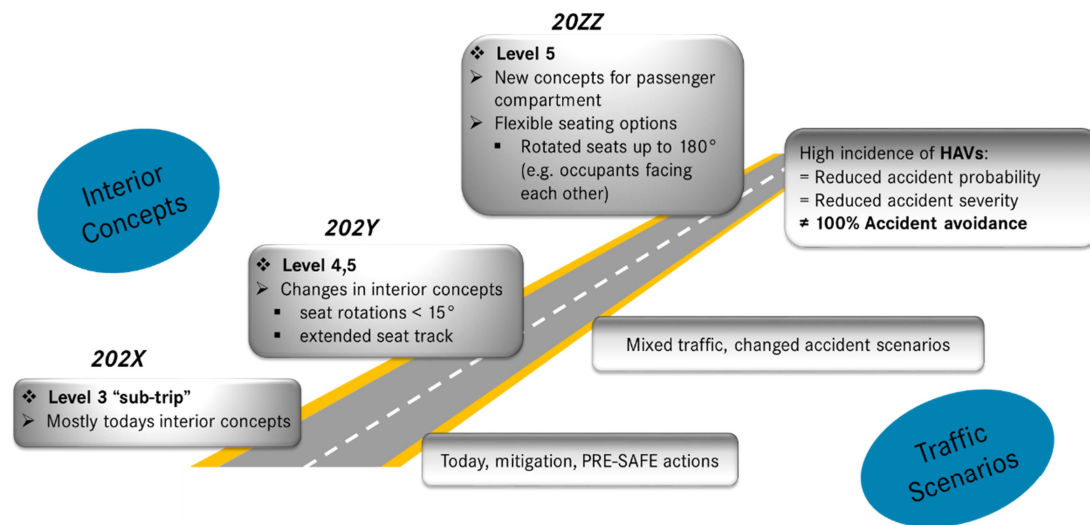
20ZZ

❖ Level 5
➢ New concepts for passenger compartment
➢ Flexible seating options
▪ Rotated seats up to 180° (e.g. occupants facing each other)

High incidence of HAVs:
= Reduced accident probability
= Reduced accident severity
≠ 100% Accident avoidance

Interior Concepts

202Y

❖ Level 4,5
➢ Changes in interior concepts
▪ seat rotations < 15°
▪ extended seat track

Mixed traffic, changed accident scenarios

202X

❖ Level 3 “sub-trip”
➢ Mostly todays interior concepts

Today, mitigation, PRE-SAFE actions

Traffic Scenarios